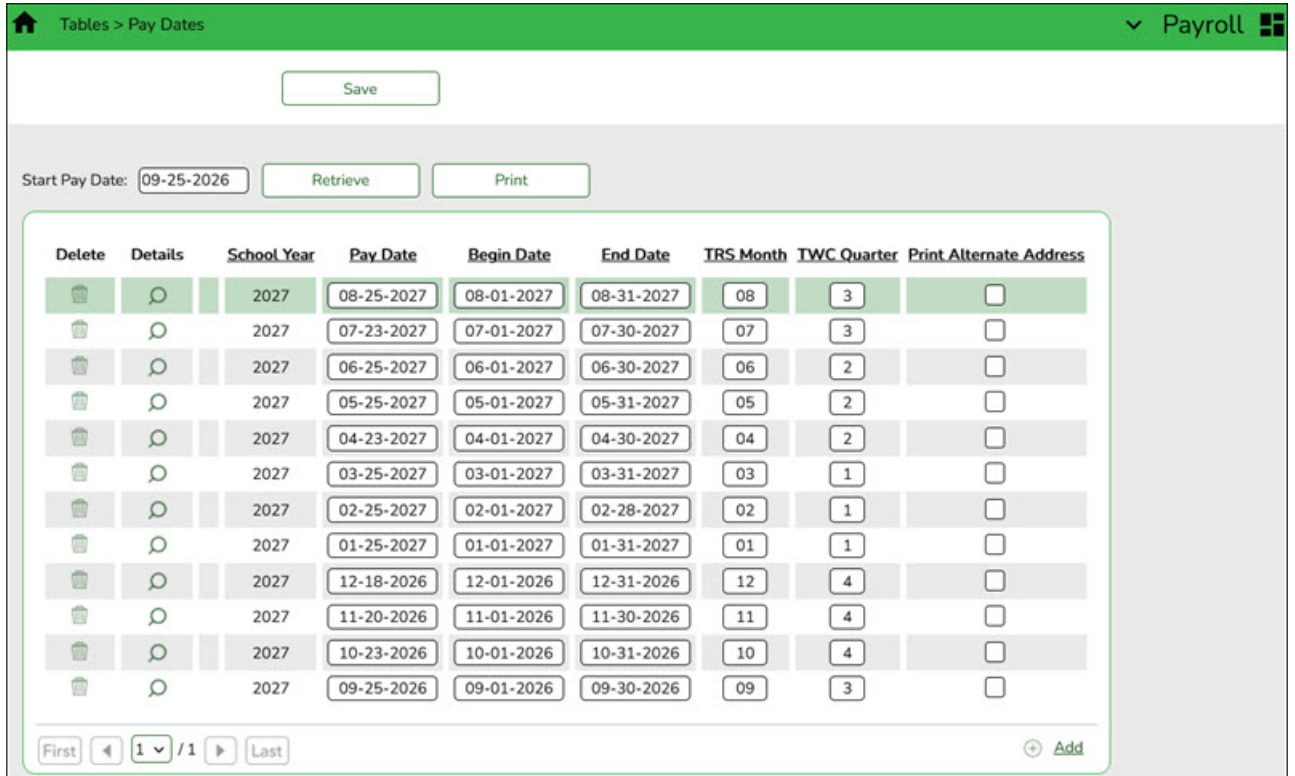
Tables > Pay Dates

Payroll

Save

Start Pay Date: 09-25-2026 Retrieve Print

| Delete | Details | School Year | Pay Date | Begin Date | End Date | TRS Month | TWC Quarter | Print Alternate Address |
|---|---|---|---|---|---|---|---|---|
| | | 2027 | 08-25-2027 | 08-01-2027 | 08-31-2027 | 08 | 3 | |
| | | 2027 | 07-23-2027 | 07-01-2027 | 07-30-2027 | 07 | 3 | |
| | | 2027 | 06-25-2027 | 06-01-2027 | 06-30-2027 | 06 | 2 | |
| | | 2027 | 05-25-2027 | 05-01-2027 | 05-31-2027 | 05 | 2 | |
| | | 2027 | 04-23-2027 | 04-01-2027 | 04-30-2027 | 04 | 2 | |
| | | 2027 | 03-25-2027 | 03-01-2027 | 03-31-2027 | 03 | 1 | |
| | | 2027 | 02-25-2027 | 02-01-2027 | 02-28-2027 | 02 | 1 | |
| | | 2027 | 01-25-2027 | 01-01-2027 | 01-31-2027 | 01 | 1 | |
| | | 2027 | 12-18-2026 | 12-01-2026 | 12-31-2026 | 12 | 4 | |
| | | 2027 | 11-20-2026 | 11-01-2026 | 11-30-2026 | 11 | 4 | |
| | | 2027 | 10-23-2026 | 10-01-2026 | 10-31-2026 | 10 | 4 | |
| | | 2027 | 09-25-2026 | 09-01-2026 | 09-30-2026 | 09 | 3 | |

First 1 /1 Last

Add